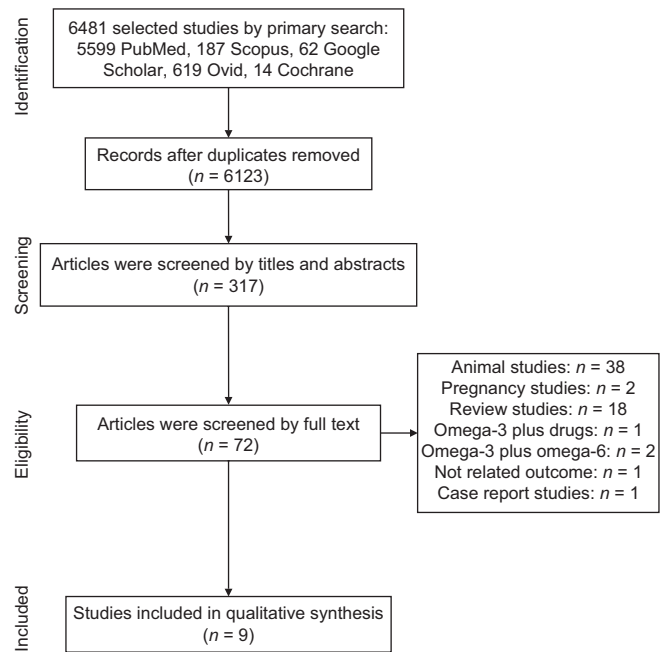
Identification

6481 selected studies by primary search: 5599 PubMed, 187 Scopus, 62 Google Scholar, 619 Ovid, 14 Cochrane

Records after duplicates removed ($n$ = 6123)

Screening

Articles were screened by titles and abstracts ($n$ = 317)

Eligibility

Articles were screened by full text ($n$ = 72)

Animal studies: $n$ = 38
Pregnancy studies: $n$ = 2
Review studies: $n$ = 18
Omega-3 plus drugs: $n$ = 1
Omega-3 plus omega-6: $n$ = 2
Not related outcome: $n$ = 1
Case report studies: $n$ = 1

Included

Studies included in qualitative synthesis ($n$ = 9)